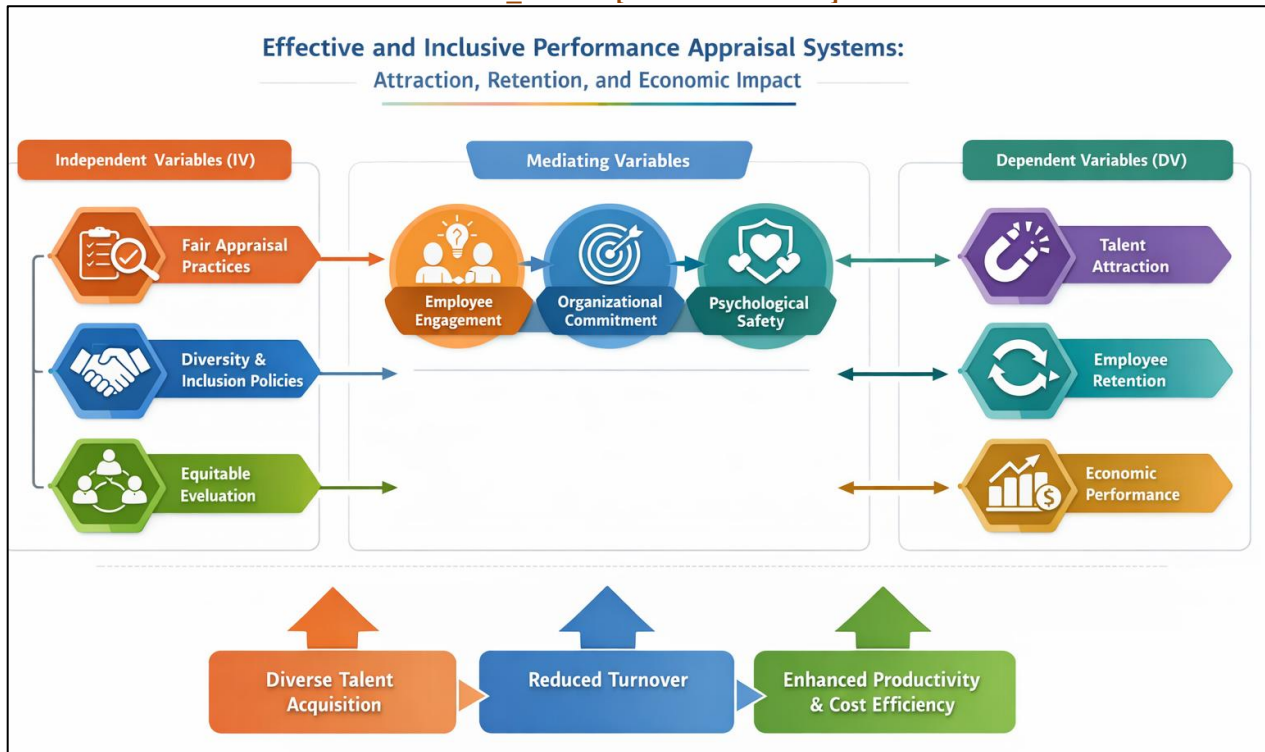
Effective and Inclusive Performance Appraisal Systems:
Attraction, Retention, and Economic Impact

Independent Variables (IV)

Fair Appraisal Practices

Diversity & Inclusion Policies

Equitable Eveluation

Mediating Variables

Employee Engagement

Organizational Commitment

Psychological Safety

Dependent Variables (DV)

Talent Attraction

Employee Retention

Economic Performance

Diverse Talent Acquisition

Reduced Turnover

Enhanced Productivity & Cost Efficiency